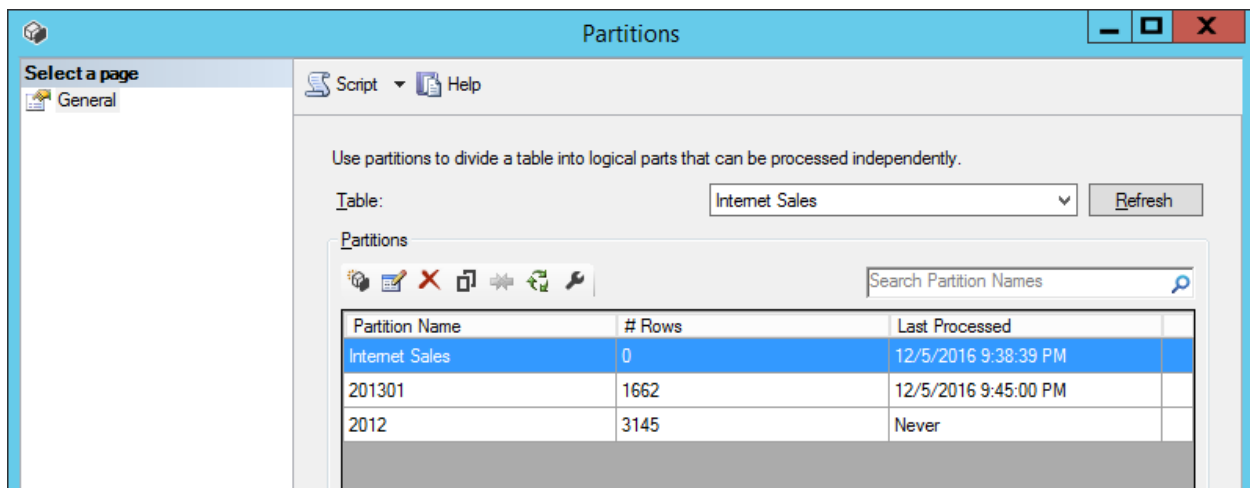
Partitions

Select a page

General

Script ▾ Help

Use partitions to divide a table into logical parts that can be processed independently.

Table:

Internet Sales

Refresh

Partitions

Search Partition Names

| Partition Name | # Rows | Last Processed |
|---|---|---|
| Internet Sales | 0 | 12/5/2016 9:38:39 PM |
| 201301 | 1662 | 12/5/2016 9:45:00 PM |
| 2012 | 3145 | Never |